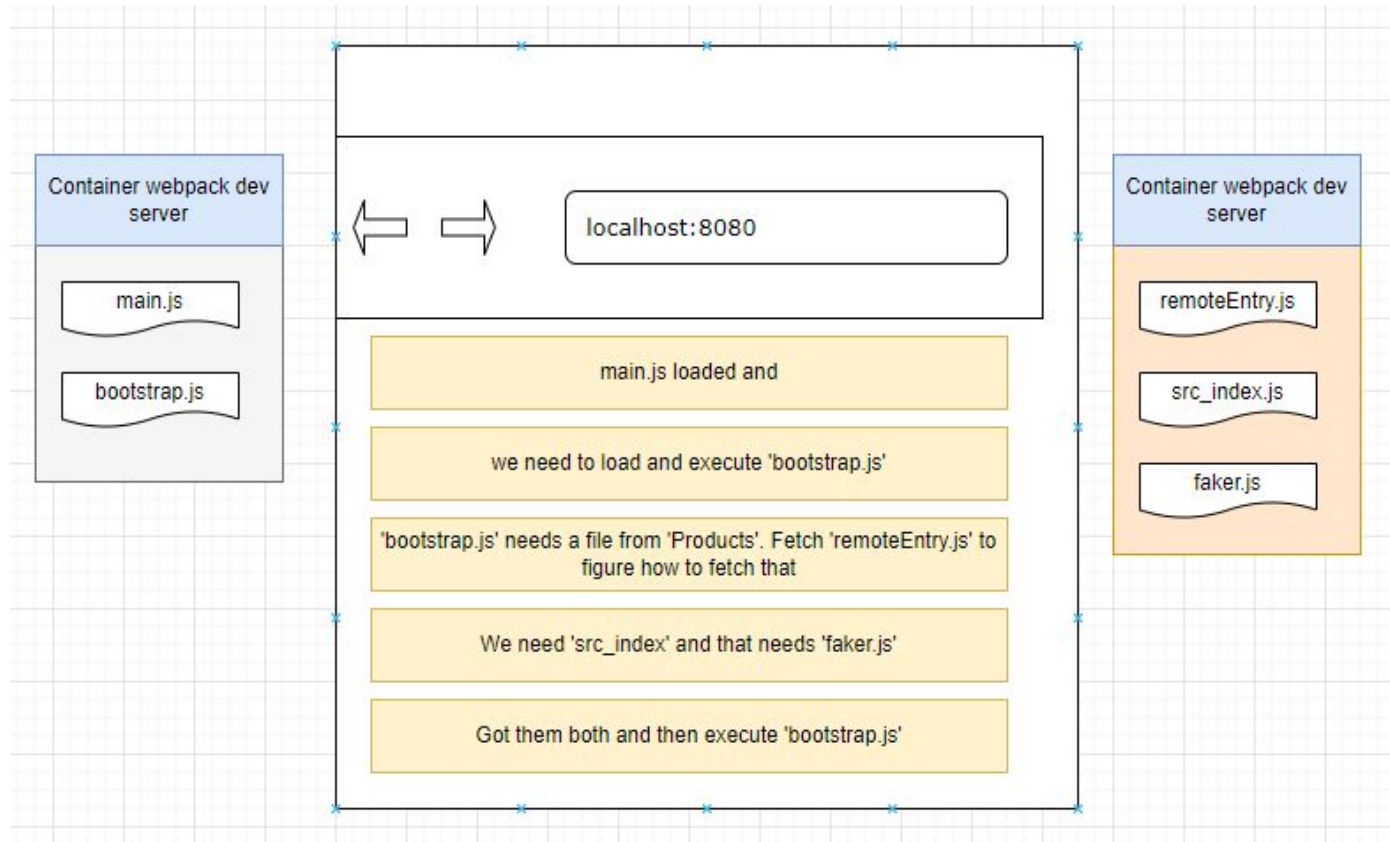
Container webpack dev server

main.js

bootstrap.js

localhost:8080

main.js loaded and

we need to load and execute 'bootstrap.js'

'bootstrap.js' needs a file from 'Products'. Fetch 'remoteEntry.js' to figure how to fetch that

We need 'src_index' and that needs 'faker.js'

Got them both and then execute 'bootstrap.js'

Container webpack dev server

remoteEntry.js

src_index.js

faker.js